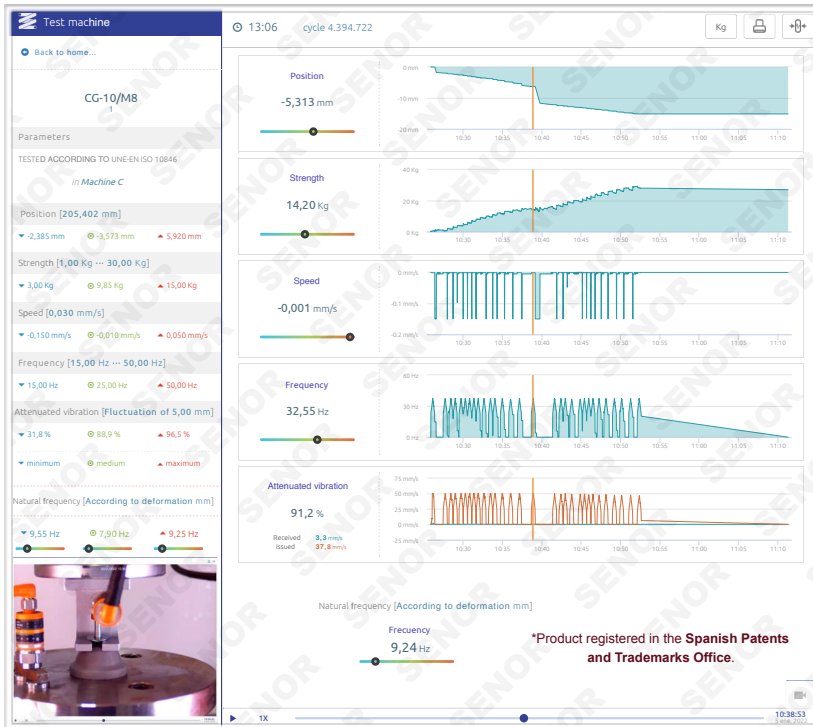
Test machine

Back to home...

CG-10/M8
1

Parameters

TESTED ACCORDING TO UNE-EN ISO 10846

in Machine C

Position [205,402 mm]

-2,385 mm
-3,573 mm
5,920 mm

Strength [1,00 Kg ··· 30,00 Kg]

3,00 Kg
9,85 Kg
15,00 Kg

Speed [0,030 mm/s]

-0,150 mm/s
-0,010 mm/s
0,050 mm/s

Frequency [15,00 Hz ··· 50,00 Hz]

15,00 Hz
25,00 Hz
50,00 Hz

Attenuated vibration [Fluctuation of 5,00 mm]

31,8 %
88,9 %
96,5 %

minimum
medium
maximum

Natural frequency [According to deformation mm]

9,55 Hz
7,90 Hz
9,25 Hz

13:06 cycle 4.394.722

Kg

Position
-5,313 mm

0 mm
-10 mm
-20 mm
10:30 10:35 10:40 10:45 10:50 10:55 11:00 11:05 11:10

Strength
14,20 Kg

40 Kg
20 Kg
0 Kg
10:30 10:35 10:40 10:45 10:50 10:55 11:00 11:05 11:10

Speed
-0,001 mm/s

0 mm/s
-0.1 mm/s
-0.2 mm/s
10:30 10:35 10:40 10:45 10:50 10:55 11:00 11:05 11:10

Frequency
32,55 Hz

60 Hz
30 Hz
0 Hz
10:30 10:35 10:40 10:45 10:50 10:55 11:00 11:05 11:10

Attenuated vibration
91,2 %
Received 3,3 mm/s
Issued 37,8 mm/s

75 mm/s
50 mm/s
25 mm/s
0 mm/s
-25 mm/s
10:30 10:35 10:40 10:45 10:50 10:55 11:00 11:05 11:10

Natural frequency [According to deformation mm]

Frecuency
9,24 Hz

*Product registered in the Spanish Patents and Trademarks Office.

1X
10:38:53

SENOR